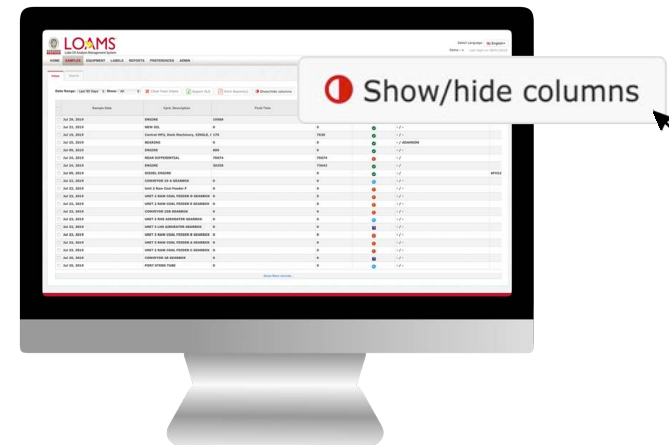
LOAMS
Lube Oil Analysis Management System

HOME SAMPLES EQUIPMENT LABELS REPORTS PREFERENCES ADMIN

Show/hide columns

| Sample Date | Unit Description | Fluid Time | | |
|---|---|---|---|---|
| Jul 26, 2019 | ENGINE | | | |
| Jul 23, 2019 | NEW OIL | | | |
| Jul 23, 2019 | Central HPU, Deck Machinery, SINGLE, I | | | |
| Jul 23, 2019 | BEARING | | | |
| Jul 09, 2019 | ENGINE | | | |
| Jul 25, 2019 | REAR DIFFERENTIAL | | | |
| Jul 24, 2019 | ENGINE | | | |
| Jul 09, 2019 | DIESEL ENGINE | | | |
| Jul 22, 2019 | CONVEYOR 2A A GEARBOX | | | |
| Jul 22, 2019 | Unit 2 Raw Coal Feeder F | | | |
| Jul 22, 2019 | UNIT 1 RAW COAL FEEDER B GEARBOX | | | |
| Jul 22, 2019 | UNIT 2 RAW COAL FEEDER B GEARBOX | | | |
| Jul 22, 2019 | CONVEYOR 2SB GEARBOX | | | |
| Jul 22, 2019 | UNIT 2 RHB AGROGATOR GEARBOX | | | |
| Jul 22, 2019 | UNIT 2 LHB AGROGATOR GEARBOX | | | |
| Jul 22, 2019 | UNIT 3 RAW COAL FEEDER B GEARBOX | | | |
| Jul 22, 2019 | UNIT 2 RAW COAL FEEDER E GEARBOX | | | |
| Jul 22, 2019 | UNIT 1 RAW COAL FEEDER C GEARBOX | | | |
| Jul 22, 2019 | CONVEYOR 1B GEARBOX | | | |
| Jul 22, 2019 | PORT STERN TUBE | | | |